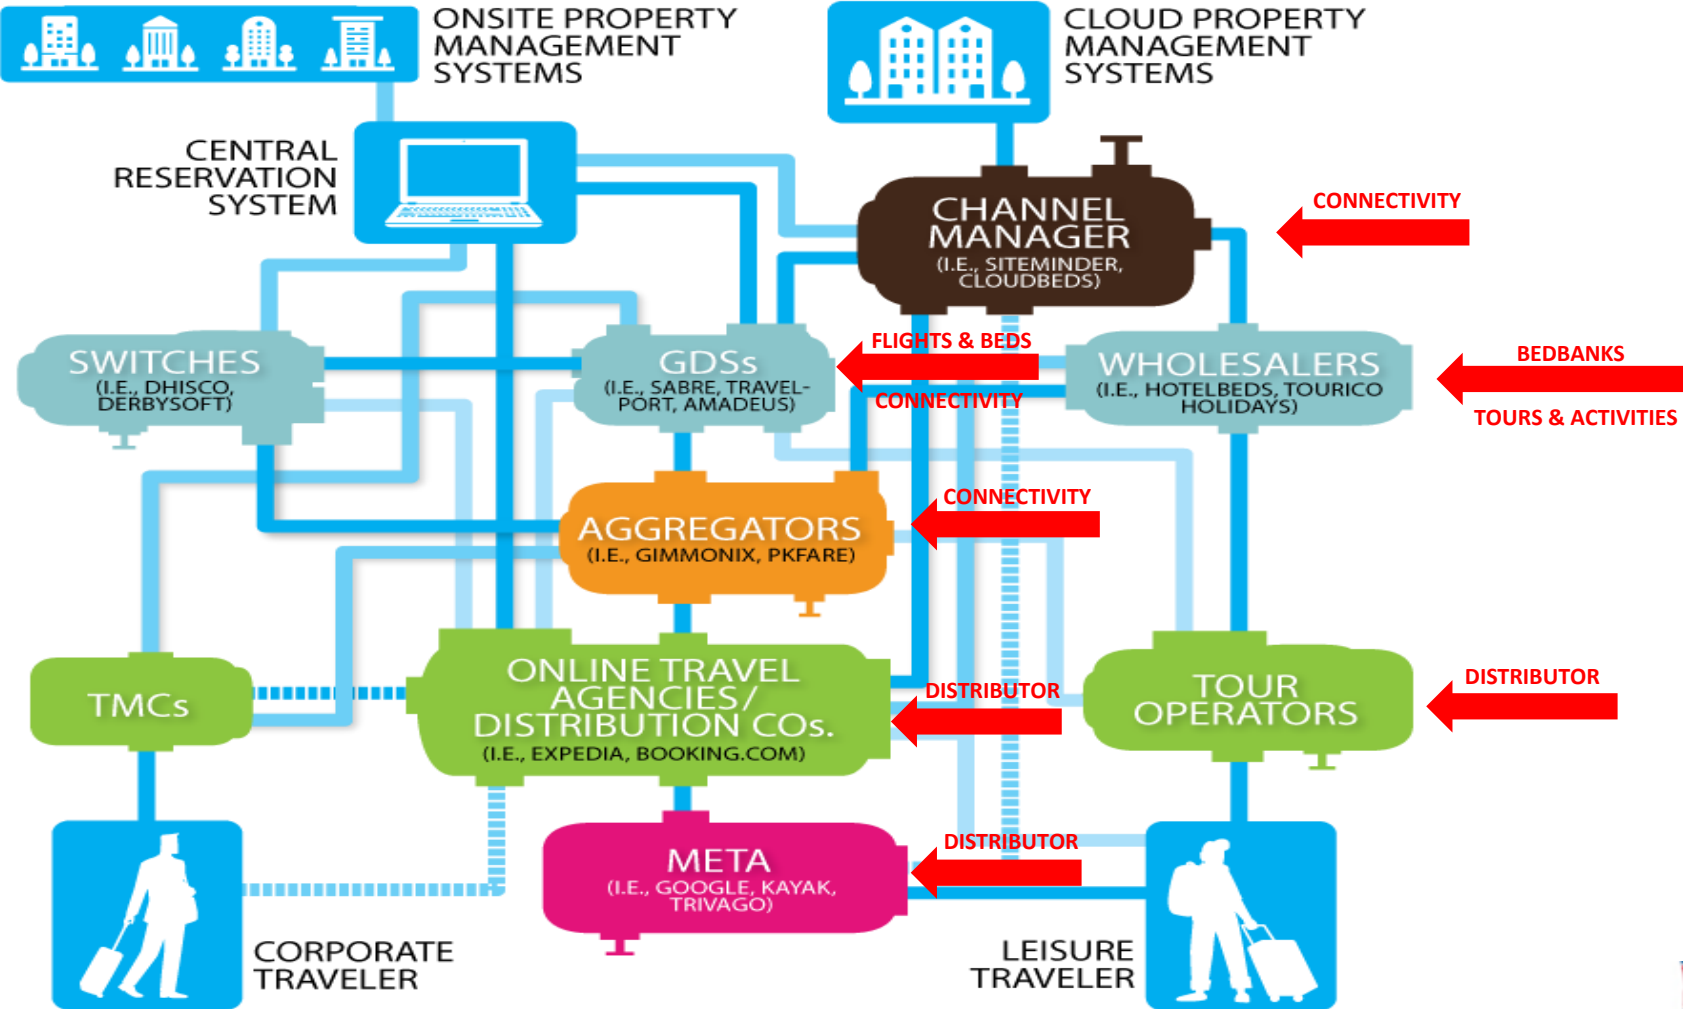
ONSITE PROPERTY MANAGEMENT SYSTEMS

CLOUD PROPERTY MANAGEMENT SYSTEMS

CENTRAL RESERVATION SYSTEM

CHANNEL MANAGER
(I.E., SITEMINDER, CLOUDBEDS)

CONNECTIVITY

SWITCHES
(I.E., DHISCO, DERBYSOFT)

GDSs
(I.E., SABRE, TRAVELPORT, AMADEUS)

FLIGHTS & BEDS

CONNECTIVITY

WHOLESALERS
(I.E., HOTELBEDS, TOURICO HOLIDAYS)

BEDBANKS

TOURS & ACTIVITIES

AGGREGATORS
(I.E., GIMMONIX, PKFARE)

CONNECTIVITY

TMCs

ONLINE TRAVEL AGENCIES/ DISTRIBUTION COs.
(I.E., EXPEDIA, BOOKING.COM)

DISTRIBUTOR

TOUR OPERATORS

DISTRIBUTOR

META
(I.E., GOOGLE, KAYAK, TRIVAGO)

DISTRIBUTOR

CORPORATE TRAVELER

LEISURE TRAVELER